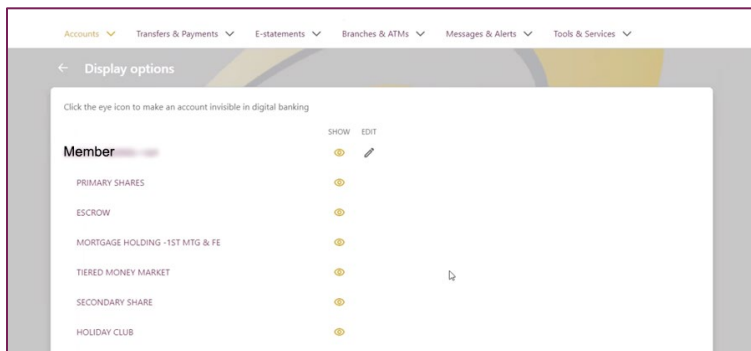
Accounts ∨   Transfers & Payments ∨   E-statements ∨   Branches & ATMs ∨   Messages & Alerts ∨   Tools & Services ∨

← Display options

Click the eye icon to make an account invisible in digital banking

SHOW   EDIT

Member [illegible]

PRIMARY SHARES

ESCROW

MORTGAGE HOLDING -1ST MTG & FE

TIERED MONEY MARKET

SECONDARY SHARE

HOLIDAY CLUB